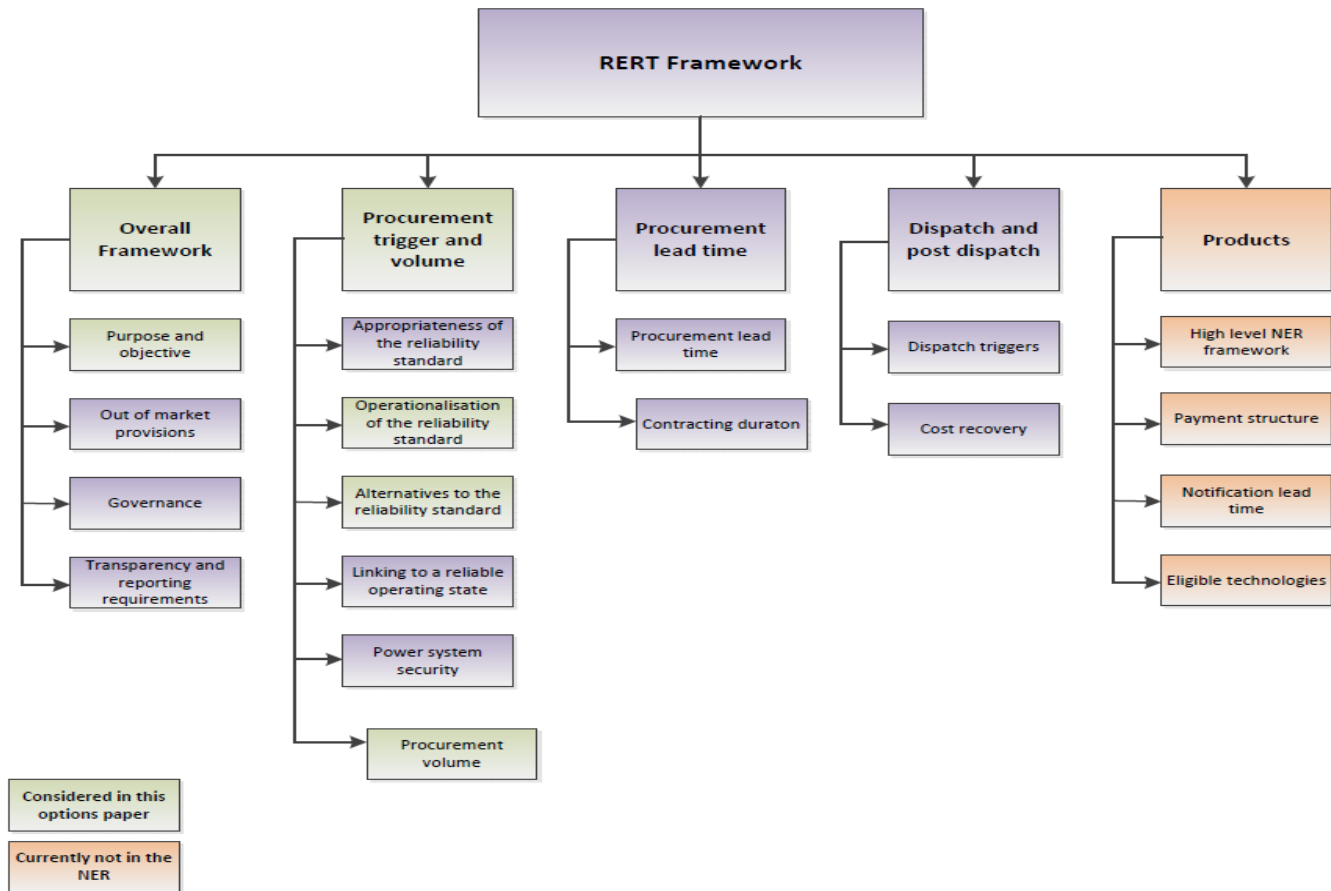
RERT Framework

Overall Framework

Purpose and objective

Out of market provisions

Governance

Transparency and reporting requirements

Procurement trigger and volume

Appropriateness of the reliability standard

Operationalisation of the reliability standard

Alternatives to the reliability standard

Linking to a reliable operating state

Power system security

Procurement volume

Procurement lead time

Procurement lead time

Contracting duraton

Dispatch and post dispatch

Dispatch triggers

Cost recovery

Products

High level NER framework

Payment structure

Notification lead time

Eligible technologies

Considered in this options paper

Currently not in the NER